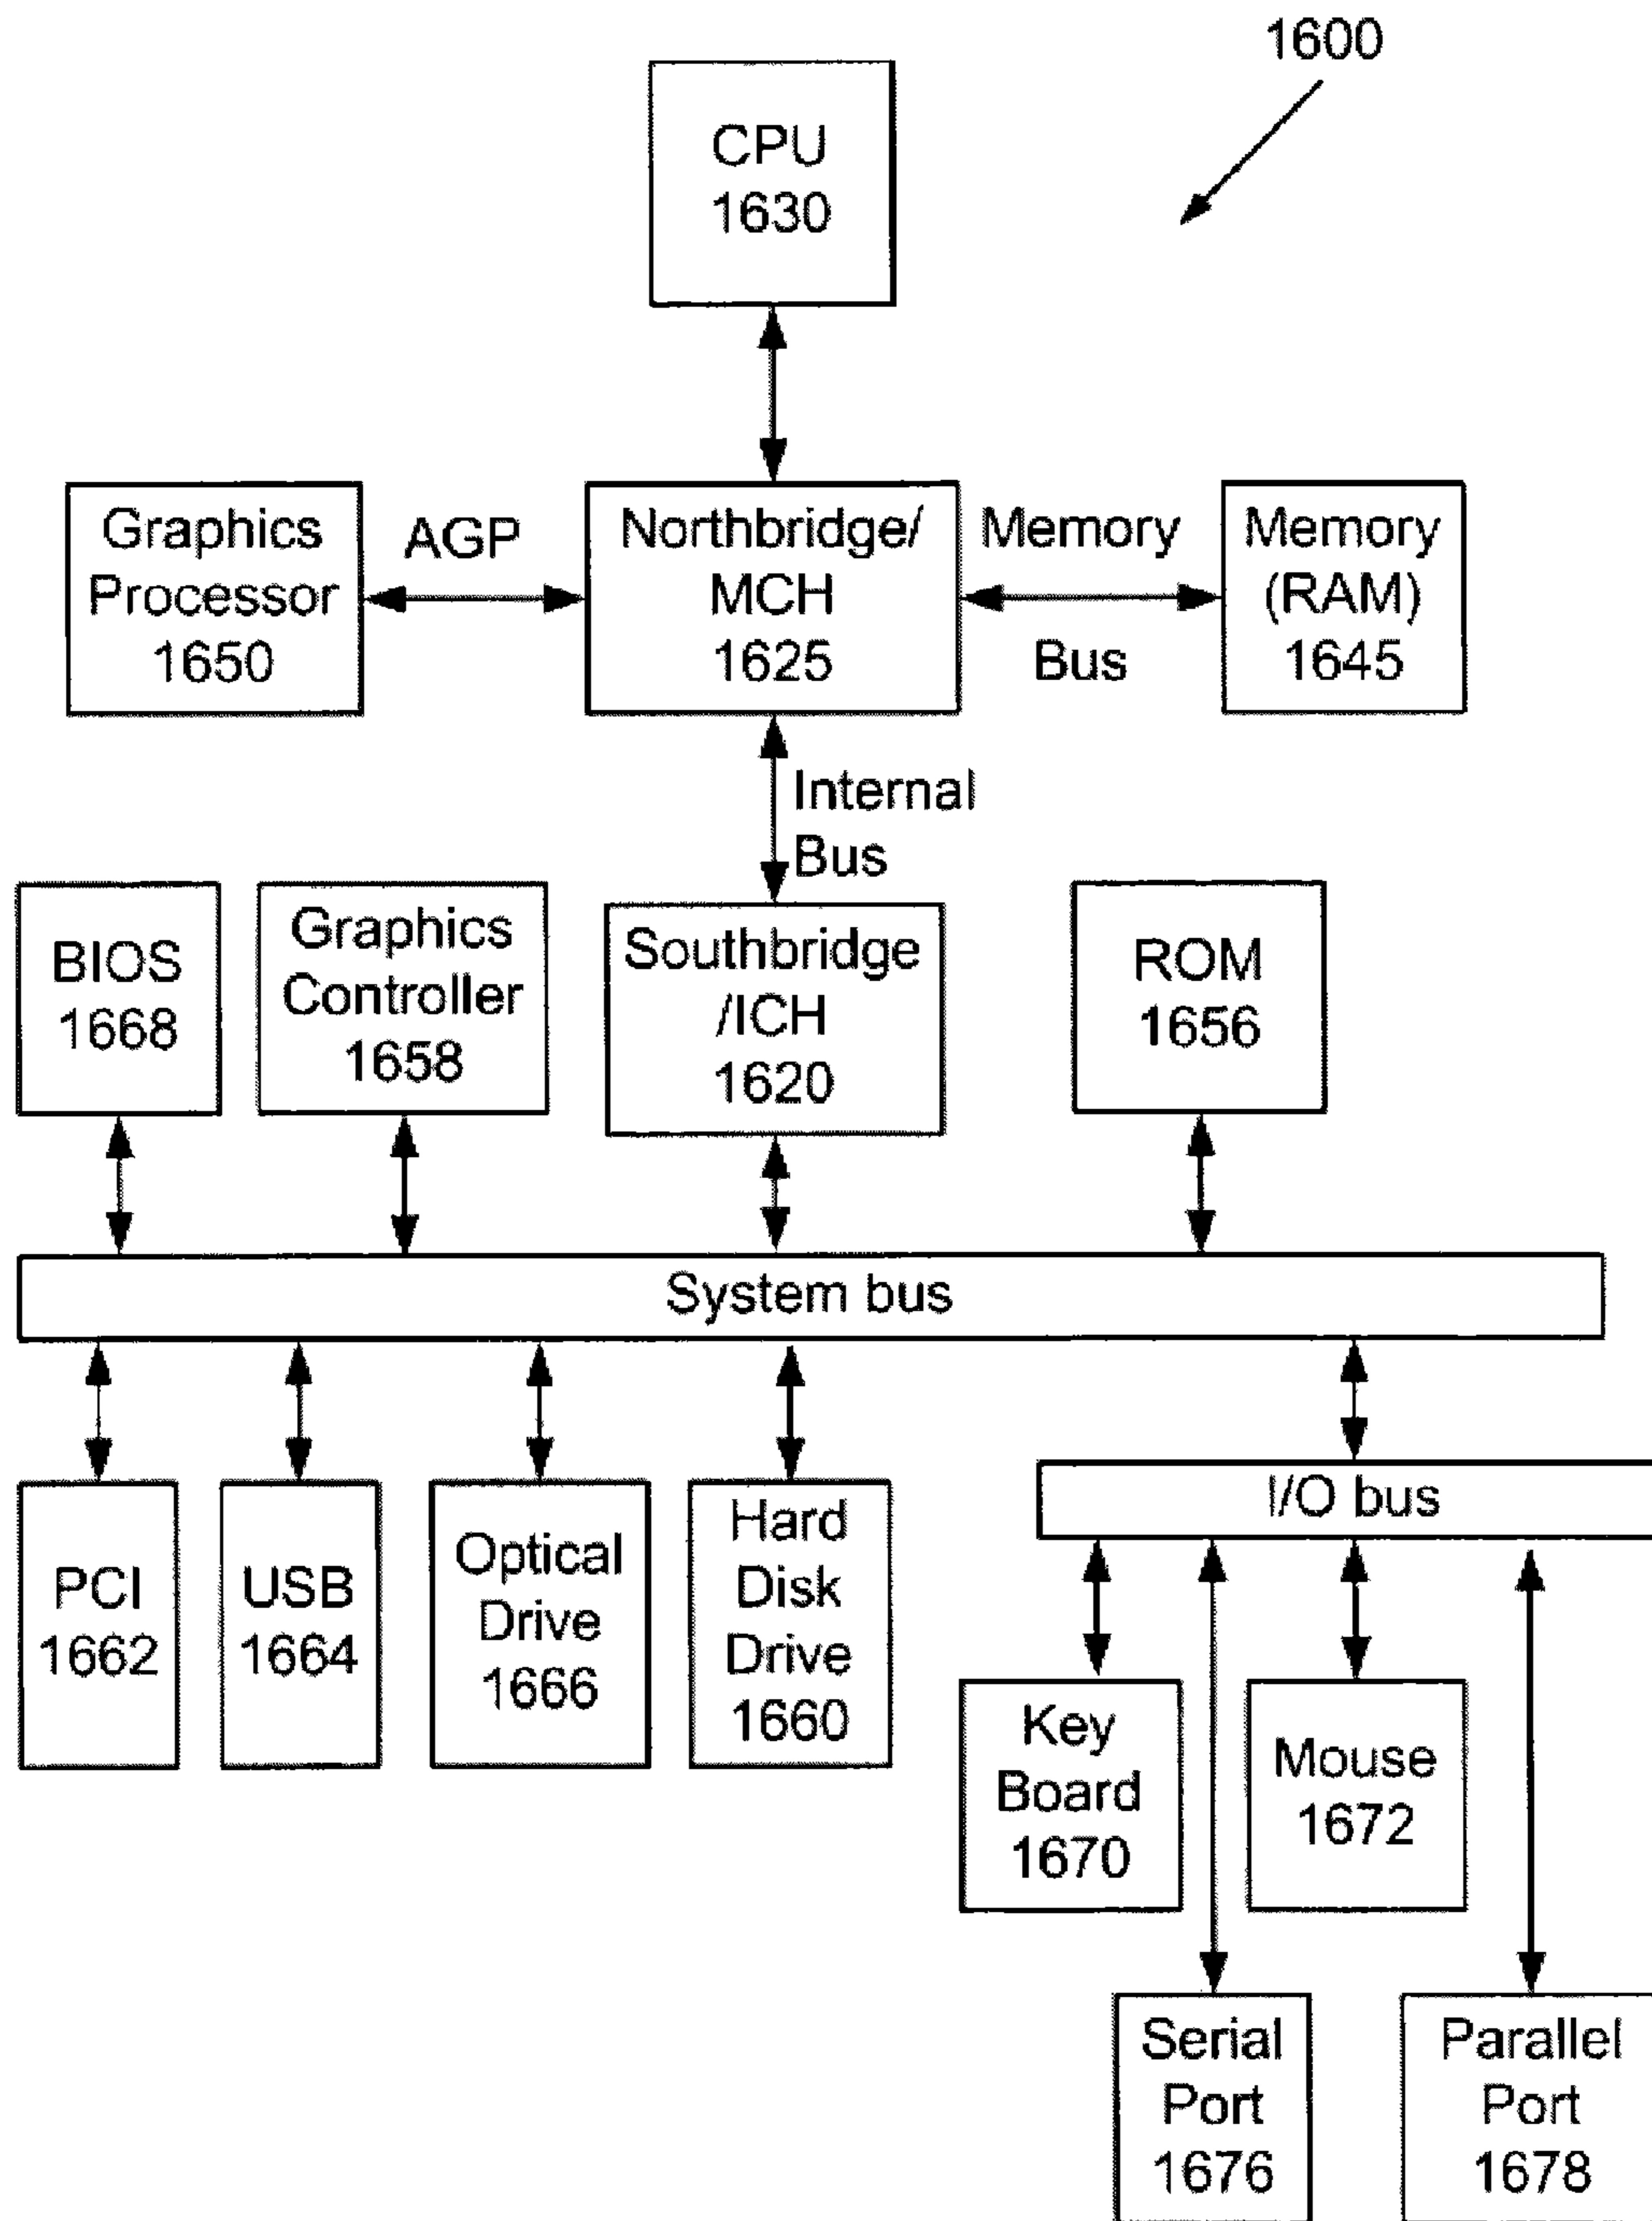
1600

CPU
1630

Graphics
Processor
1650

AGP

Northbridge/
MCH
1625

Memory
Bus

Memory
(RAM)
1645

Internal
Bus

BIOS
1668

Graphics
Controller
1658

Southbridge
/ICH
1620

ROM
1656

System bus

PCI
1662

USB
1664

Optical
Drive
1666

Hard
Disk
Drive
1660

I/O bus

Key
Board
1670

Mouse
1672

Serial
Port
1676

Parallel
Port
1678